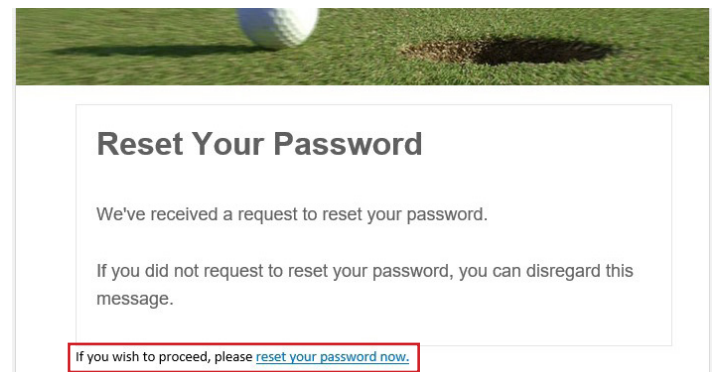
Reset Your Password

We've received a request to reset your password.

If you did not request to reset your password, you can disregard this message.

If you wish to proceed, please reset your password now.